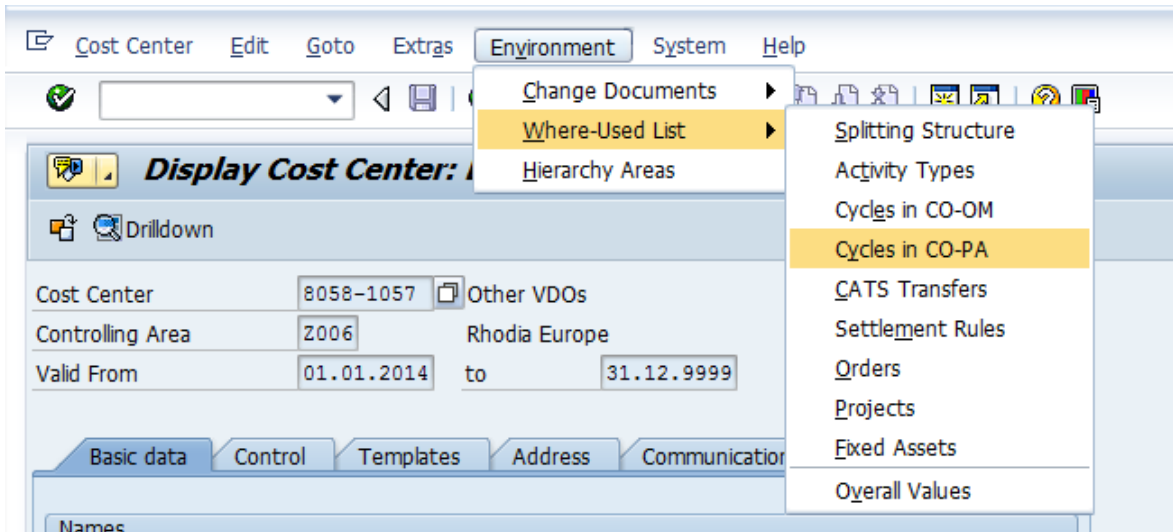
Cost Center Edit Goto Extras Environment System Help

Change Documents
Where-Used List
Hierarchy Areas

Splitting Structure
Activity Types
Cycles in CO-OM
Cycles in CO-PA
CATS Transfers
Settlement Rules
Orders
Projects
Fixed Assets
Overall Values

Display Cost Center: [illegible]

Drilldown

Cost Center 8058-1057 Other VDOs
Controlling Area Z006 Rhodia Europe
Valid From 01.01.2014 to 31.12.9999

Basic data | Control | Templates | Address | Communication

Names